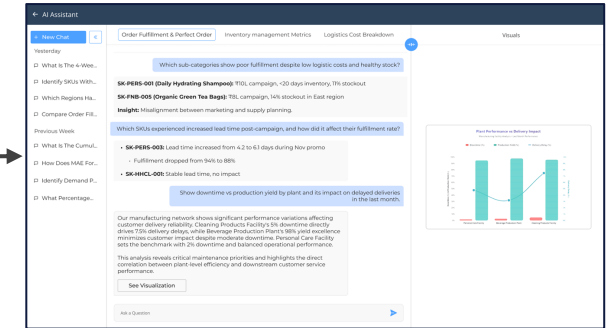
← AI Assistant

+ New Chat
«
Yesterday
What Is The 4-Wee...
Identify SKUs With...
Which Regions Ha...
Compare Order Fill...
Previous Weeks
What Is The Cumul...
How Does MAE For...
Identify Demand P...
What Percentage...

Order Fulfillment & Perfect Order
Inventory management Metrics
Logistics Cost Breakdown

Which sub-categories show poor fulfillment despite low logistic costs and healthy stock?

**SK-PERS-001 (Daily Hydrating Shampoo):** 1F10L campaign, <20 days inventory, 11% stockout

**SK-FNB-005 (Organic Green Tea Bags):** TBL campaign, 14% stockout in East region

**Insight:** Misalignment between marketing and supply planning.

Which SKUs experienced increased lead time post-campaign, and how did it affect their fulfillment rate?

- **SK-PERS-003:** Lead time increased from 4.2 to 6.1 days during Nov promo
  - Fulfillment dropped from 94% to 88%
- **SK-HHCL-001:** Stable lead time, no impact

Show downtime vs production yield by plant and its impact on delayed deliveries in the last month.

Our manufacturing network shows significant performance variations affecting customer delivery reliability. Cleaning Products Facility's 5% downtime directly drives 7.5% delivery delays, while Beverage Production Plant's 98% yield excellence minimizes customer impact despite moderate downtime. Personal Care Facility sets the benchmark with 2% downtime and balanced operational performance.

This analysis reveals critical maintenance priorities and highlights the direct correlation between plant-level efficiency and downstream customer service performance.

See Visualization

Ask a Question

Visuals

Plant Performance vs Delivery Impact
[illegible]